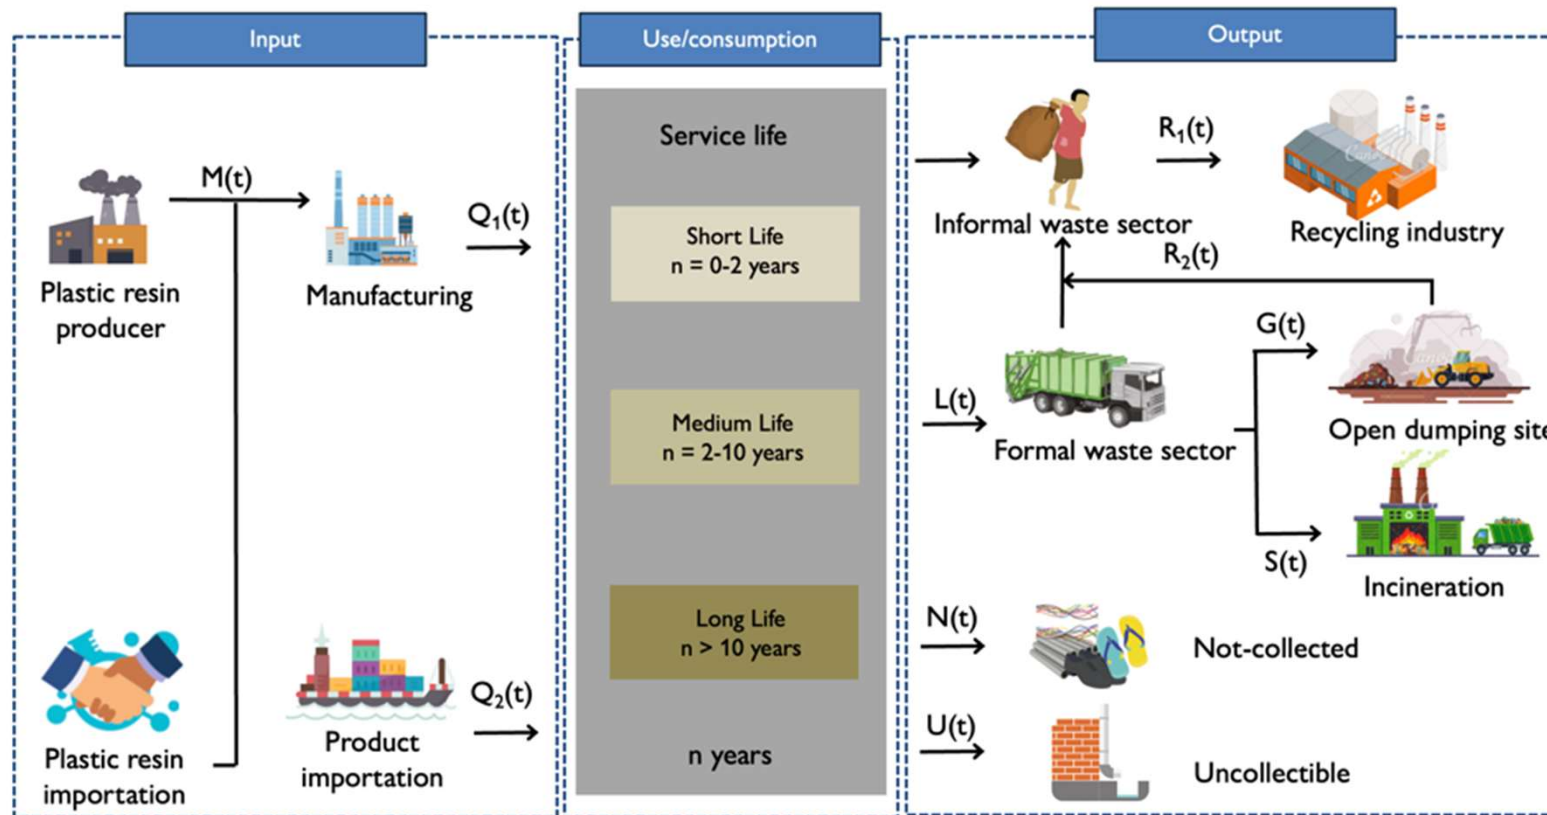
Input

Use/consumption

Output

Plastic resin producer

M(t)

Manufacturing

$Q_1(t)$

Plastic resin importation

Product importation

$Q_2(t)$

Service life

Short Life
n = 0-2 years

Medium Life
n = 2-10 years

Long Life
n > 10 years

n years

Informal waste sector

$R_1(t)$

Recycling industry

$R_2(t)$

L(t)

Formal waste sector

G(t)

Open dumping site

S(t)

Incineration

N(t)

Not-collected

U(t)

Uncollectible